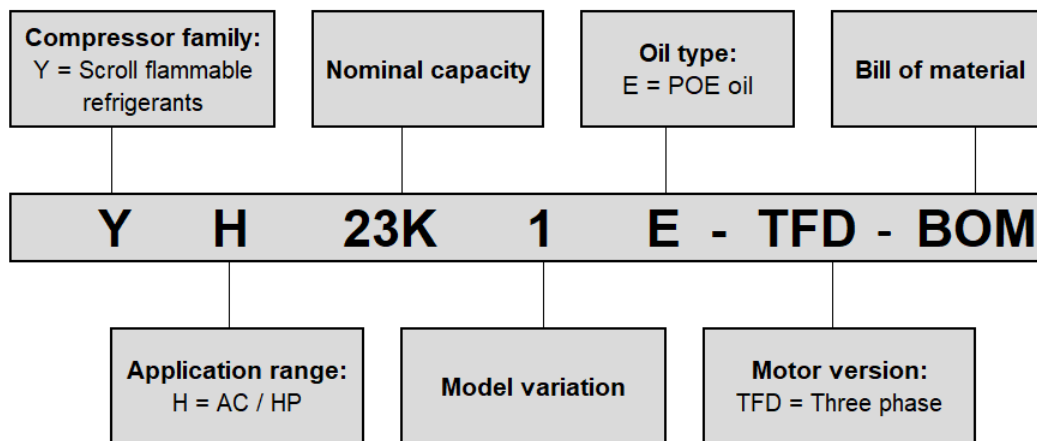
Compressor family:
Y = Scroll flammable refrigerants

Nominal capacity

Oil type:
E = POE oil

Bill of material

Y H 23K 1 E - TFD - BOM

Application range:
H = AC / HP

Model variation

Motor version:
TFD = Three phase